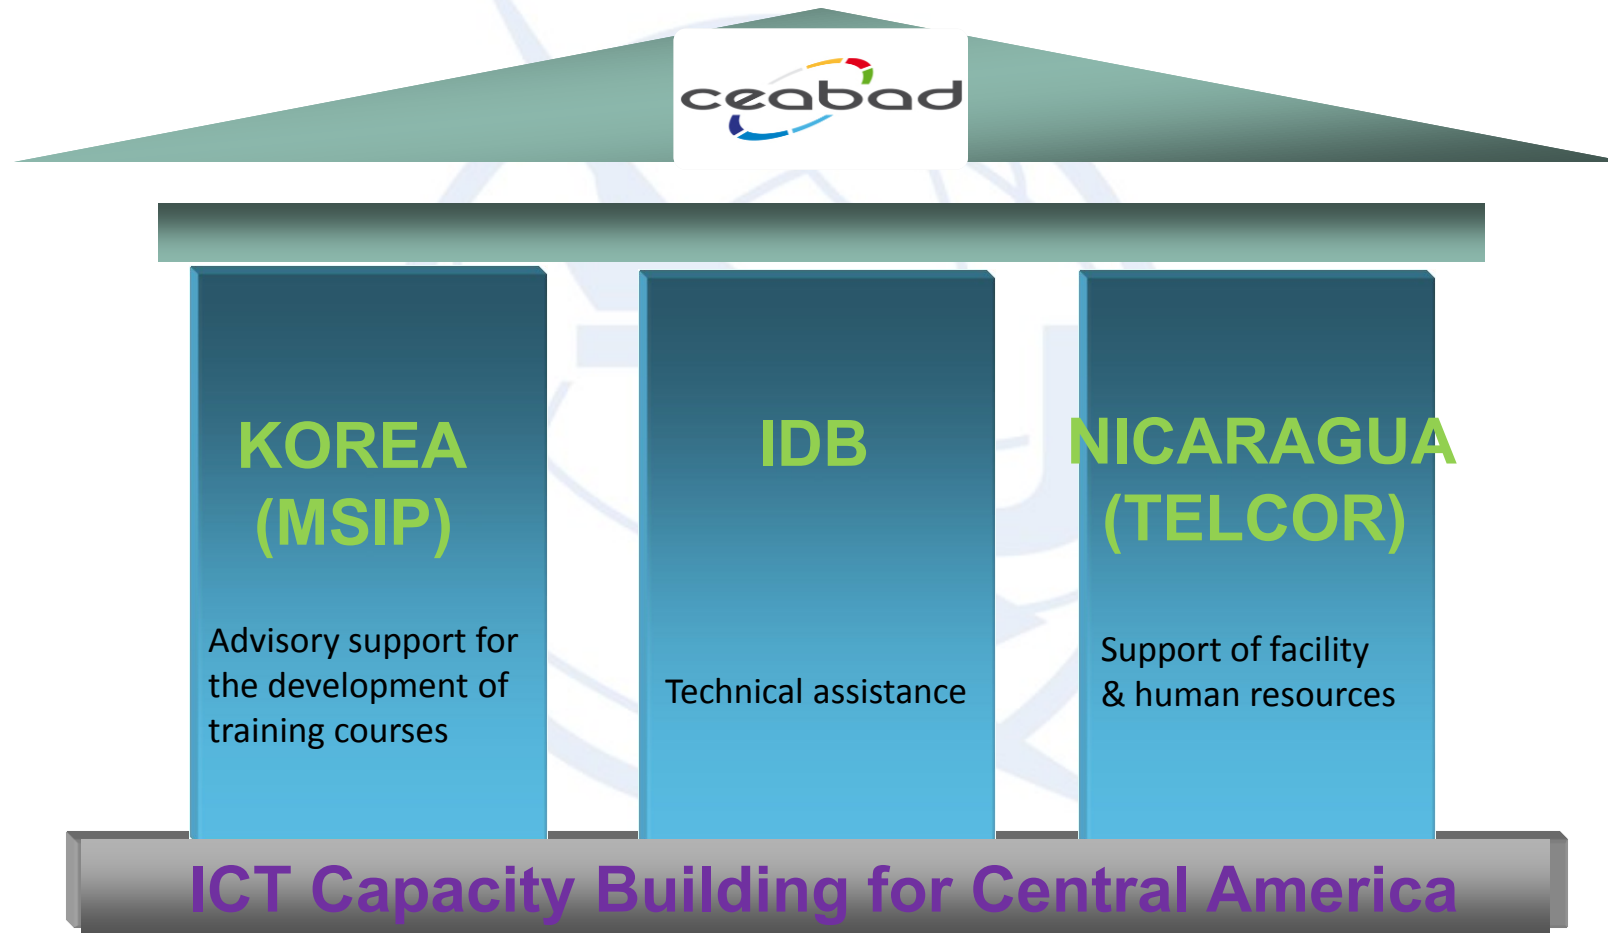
ceabad

KOREA (MSIP)

Advisory support for the development of training courses

IDB

Technical assistance

NICARAGUA (TELCOR)

Support of facility & human resources

ICT Capacity Building for Central America